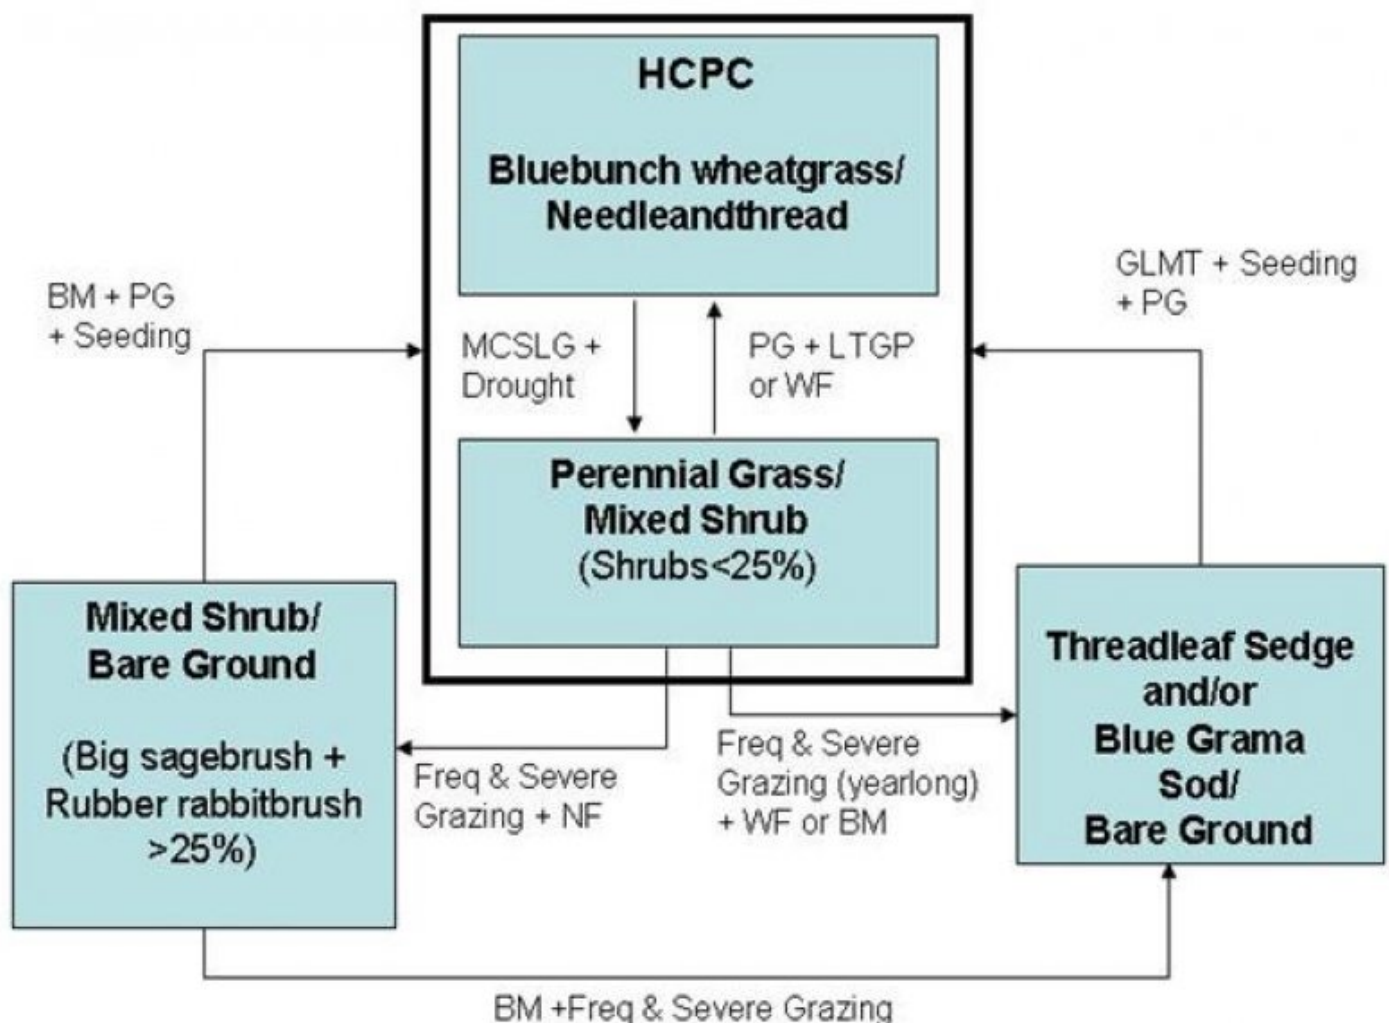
HCPC

Bluebunch wheatgrass/ Needleandthread

BM + PG + Seeding

MCSLG + Drought

PG + LTGP or WF

GLMT + Seeding + PG

Perennial Grass/ Mixed Shrub (Shrubs<25%)

Mixed Shrub/ Bare Ground

(Big sagebrush + Rubber rabbitbrush >25%)

Freq & Severe Grazing + NF

Freq & Severe Grazing (yearlong) + WF or BM

Threadleaf Sedge and/or Blue Grama Sod/ Bare Ground

BM +Freq & Severe Grazing